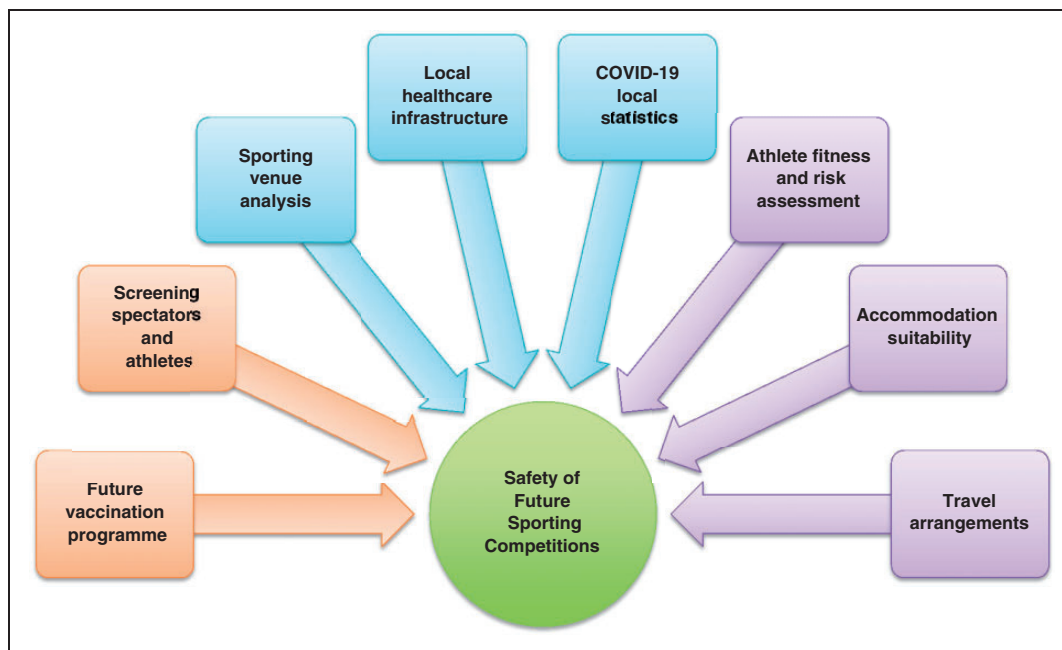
Local healthcare infrastructure

COVID-19 local statistics

Sporting venue analysis

Athlete fitness and risk assessment

Screening spectators and athletes

Accommodation suitability

Future vaccination programme

Safety of Future Sporting Competitions

Travel arrangements